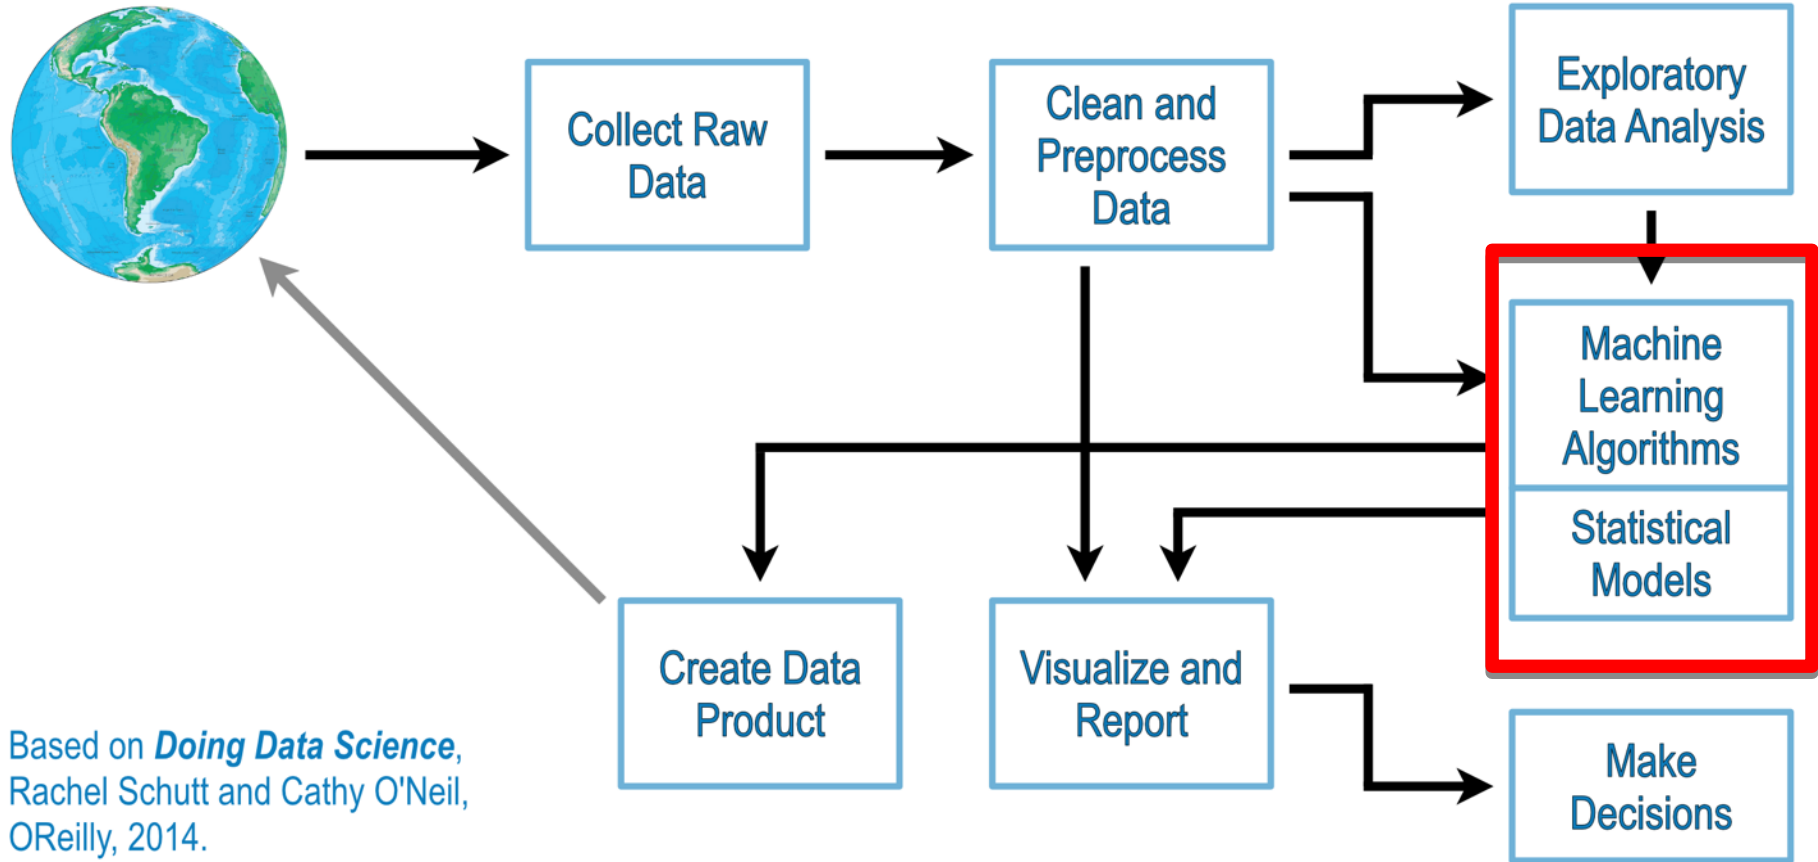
Collect Raw Data

Clean and Preprocess Data

Exploratory Data Analysis

Machine Learning Algorithms

Statistical Models

Create Data Product

Visualize and Report

Make Decisions

Based on ***Doing Data Science***, Rachel Schutt and Cathy O'Neil, OReilly, 2014.